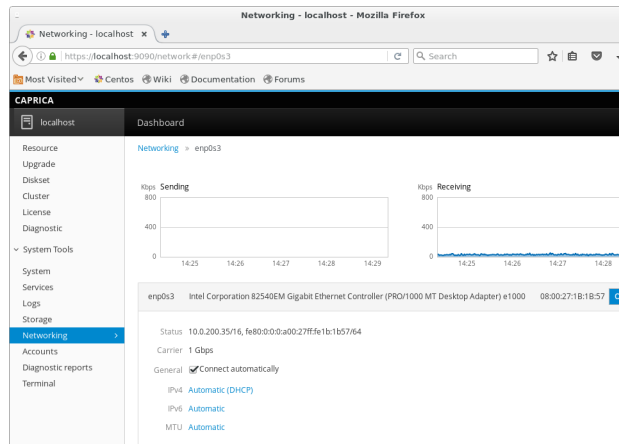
Networking - localhost - Mozilla Firefox

Networking - localhost ×

https://localhost:9090/network#/enp0s3

Search

Most Visited Centos Wiki Documentation Forums

CAPRICA

localhost

Dashboard

Resource
Upgrade
Diskset
Cluster
License
Diagnostic

System Tools

System
Services
Logs
Storage
Networking
Accounts
Diagnostic reports
Terminal

Networking » enp0s3

Kbps Sending
800
400
0
14:25 14:26 14:27 14:28 14:29

Kbps Receiving
800
400
0
14:25 14:26 14:27 14:28

enp0s3 Intel Corporation 82540EM Gigabit Ethernet Controller (PRO/1000 MT Desktop Adapter) e1000 08:00:27:1B:1B:57

Status 10.0.200.35/16, fe80:0:0:0:a00:27ff:fe1b:1b57/64

Carrier 1 Gbps

General Connect automatically

IPv4 Automatic (DHCP)

IPv6 Automatic

MTU Automatic